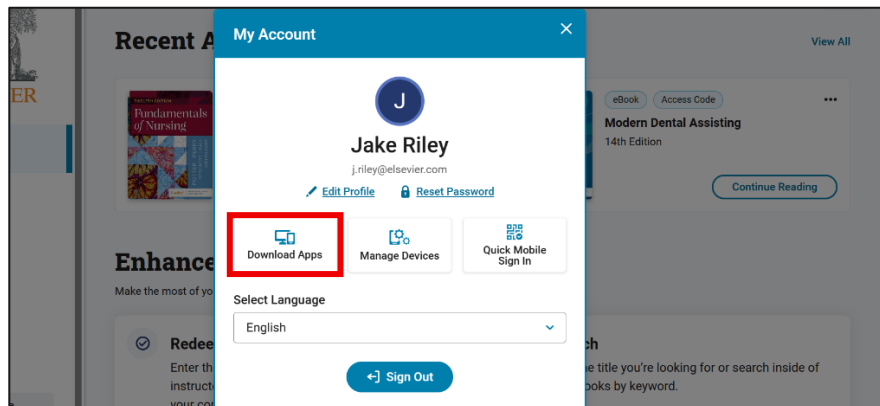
ER

Recent A

Fundamentals of Nursing

Enhance

Make the most of yo

Redee

Enter th
instruct
your co

My Account

J

Jake Riley

j.riley@elsevier.com

Edit Profile

Reset Password

Download Apps

Manage Devices

Quick Mobile Sign In

Select Language

English

Sign Out

View All

eBook

Access Code

Modern Dental Assisting

14th Edition

Continue Reading

h

e title you're looking for or search inside of
ooks by keyword.